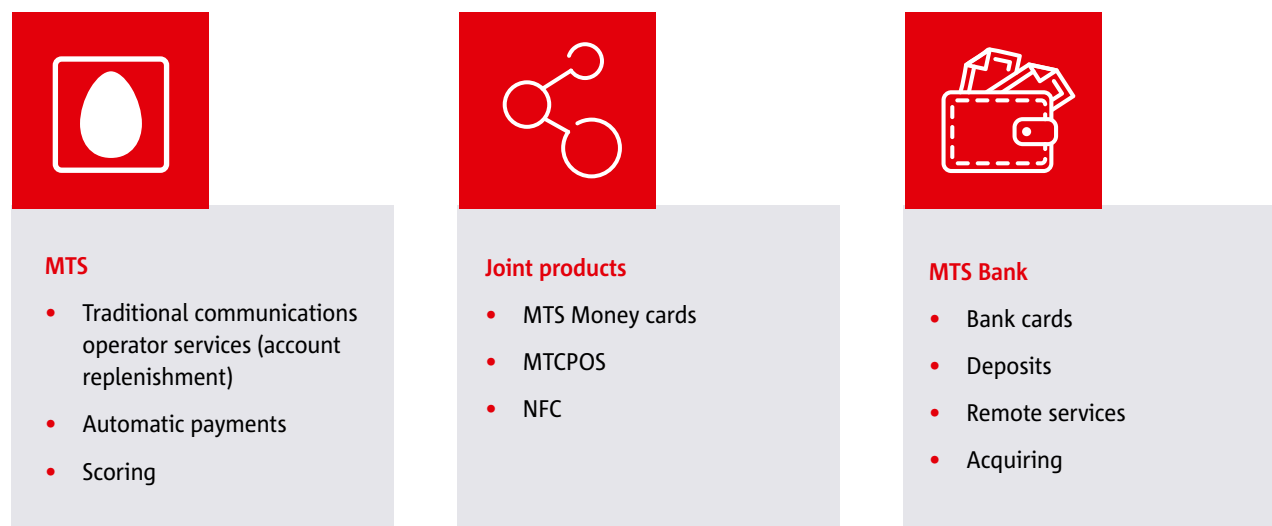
MTS

- Traditional communications operator services (account replenishment)
- Automatic payments
- Scoring

Joint products

- MTS Money cards
- MTCPOS
- NFC

MTS Bank

- Bank cards
- Deposits
- Remote services
- Acquiring